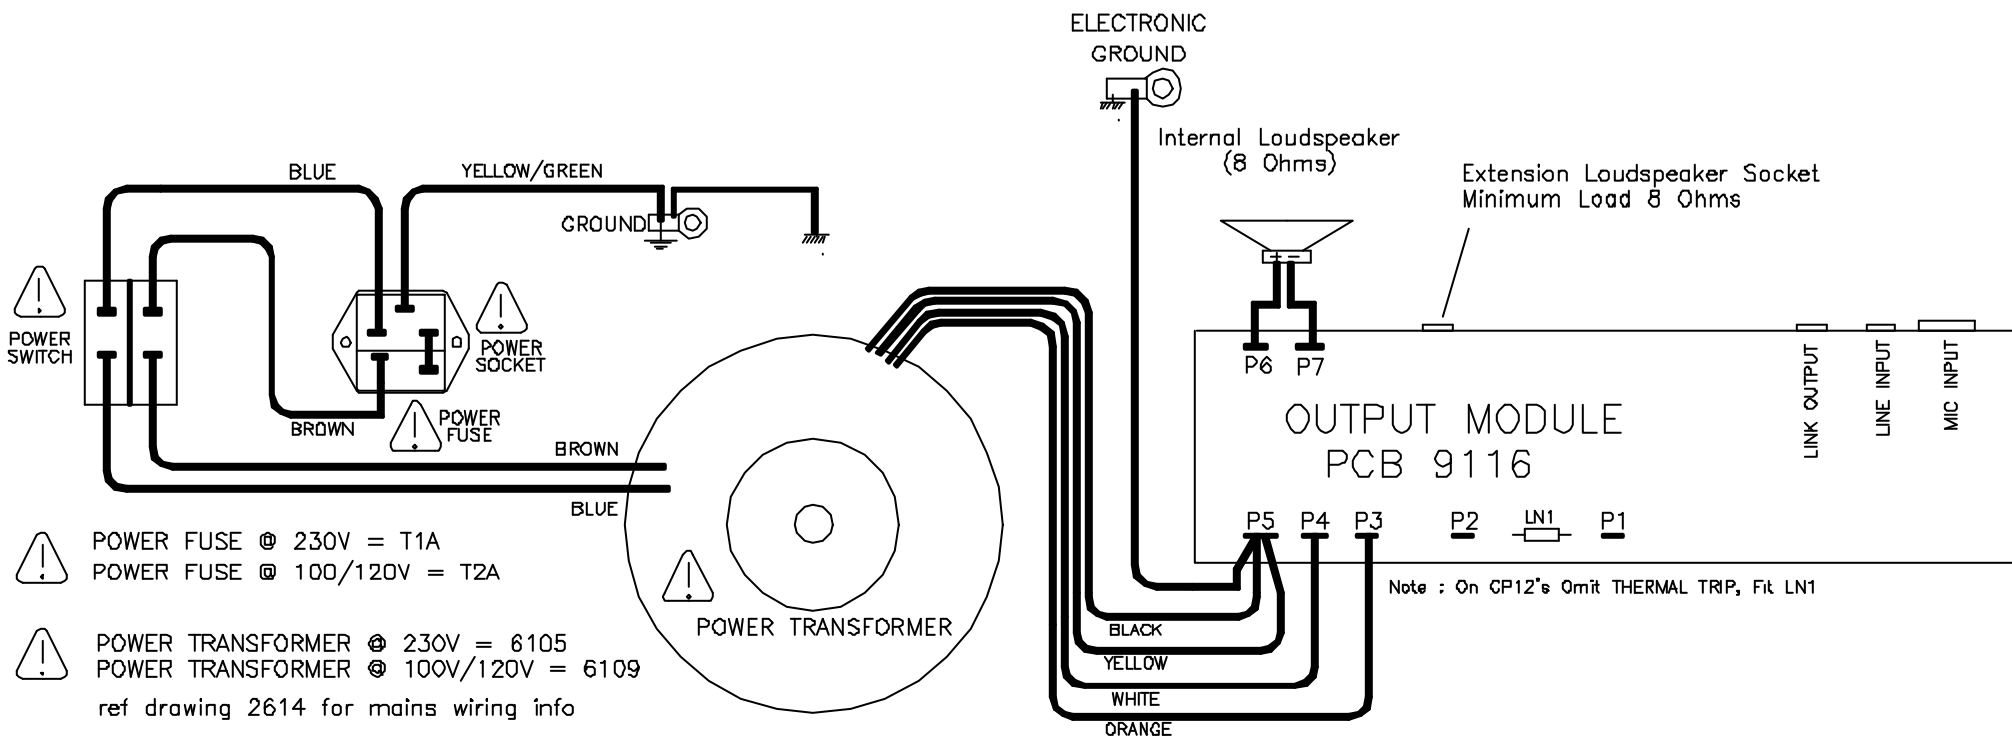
ELECTRONIC GROUND

Internal Loudspeaker (8 Ohms)

Extension Loudspeaker Socket Minimum Load 8 Ohms

BLUE

YELLOW/GREEN

GROUND

POWER SWITCH

POWER SOCKET

BROWN

POWER FUSE

BROWN

BLUE

P6 P7

OUTPUT MODULE
PCB 9116

LINK OUTPUT

LINE INPUT

MIC INPUT

P5 P4 P3 P2 LN1 P1

Note : On CP12's Omit THERMAL TRIP, Fit LN1

POWER FUSE @ 230V = T1A
POWER FUSE @ 100/120V = T2A

POWER TRANSFORMER

POWER TRANSFORMER @ 230V = 6105
POWER TRANSFORMER @ 100V/120V = 6109
ref drawing 2614 for mains wiring info

BLACK
YELLOW
WHITE
ORANGE